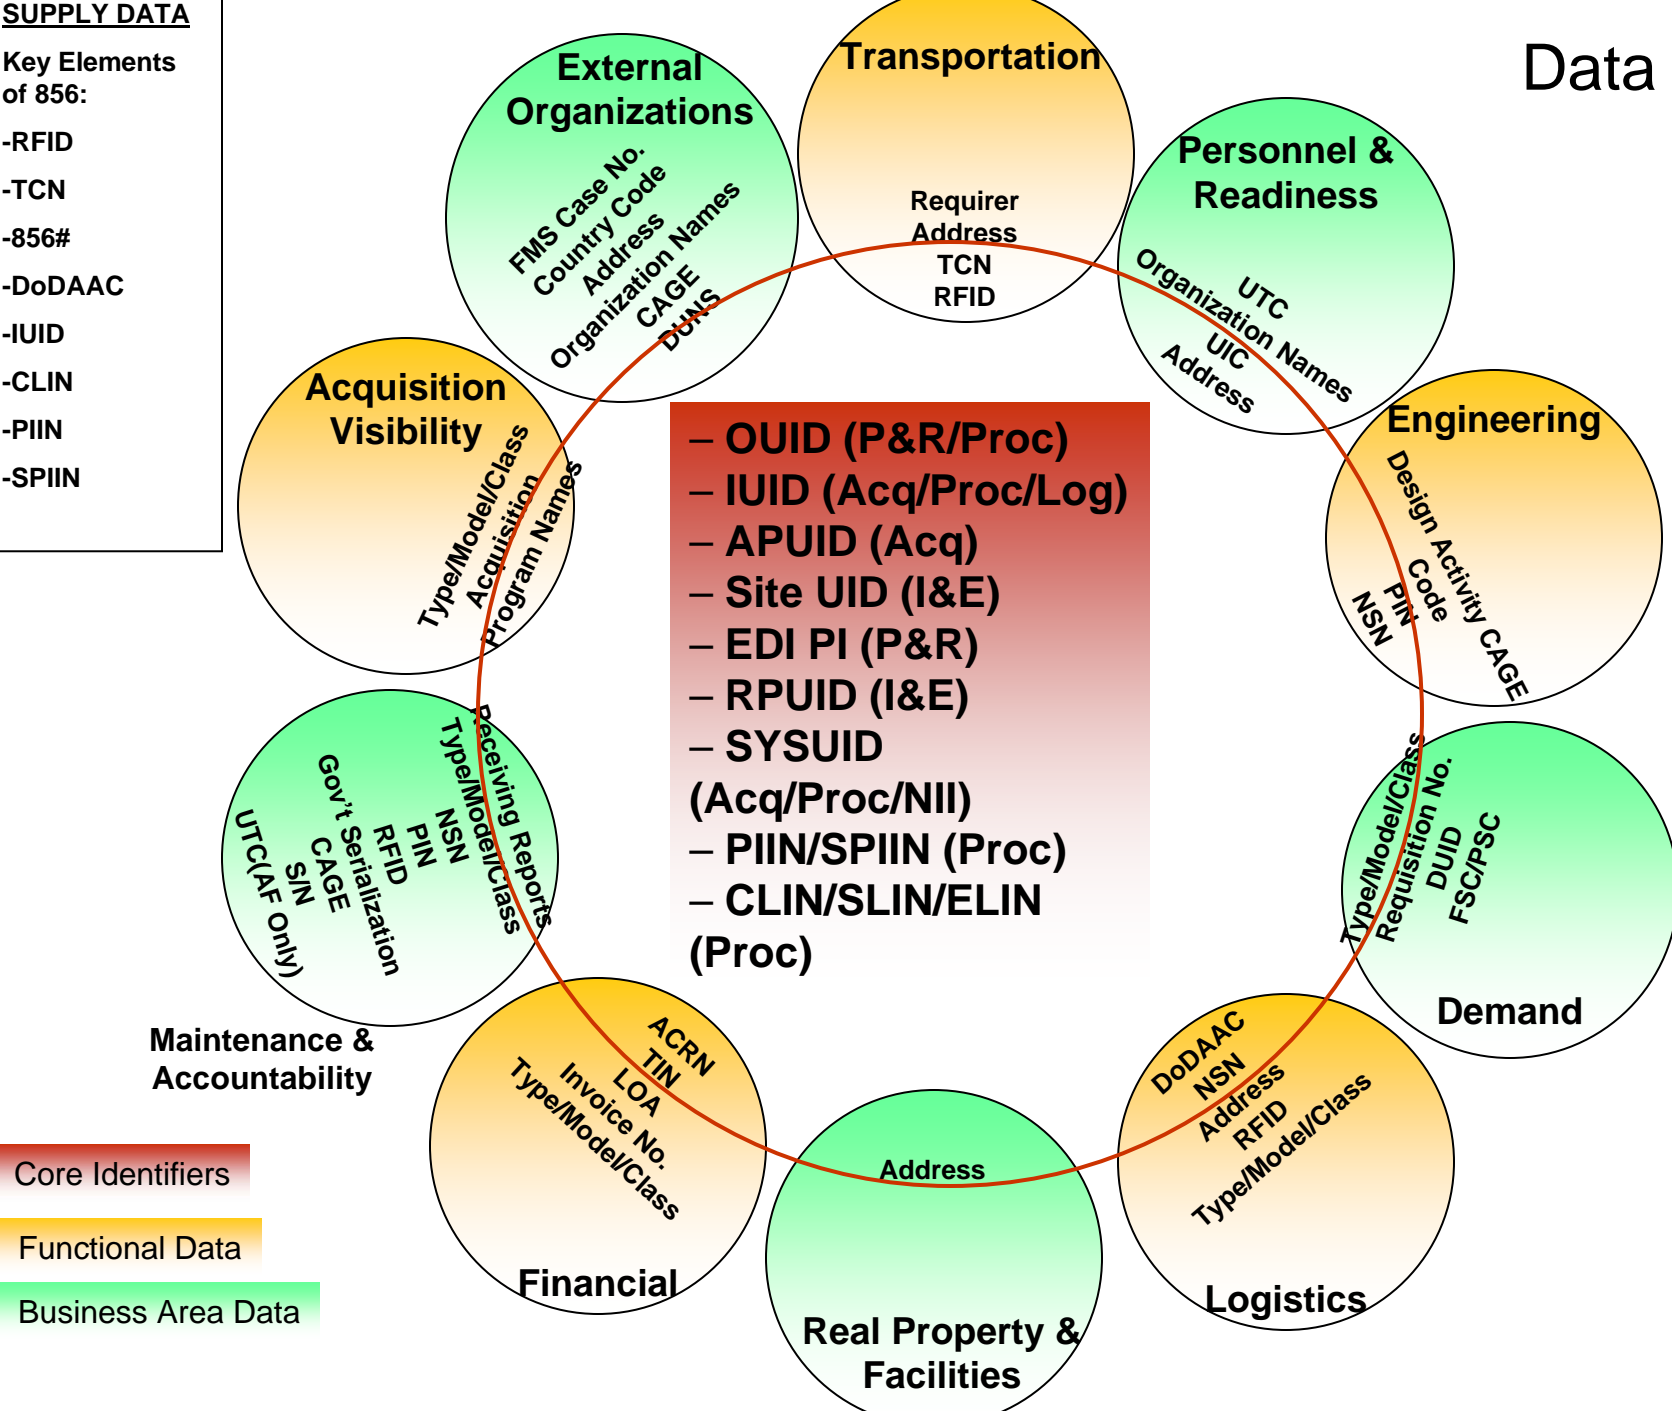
SUPPLY DATA

Key Elements of 856:

-RFID

-TCN

-856#

-DoDAAC

-IUID

-CLIN

-PIIN

-SPIIN

Data

Transportation

Requirer
Address
TCN
RFID

External Organizations

FMS Case No.
Country Code
Address
Organization Names
CAGE
DUNS

Personnel & Readiness

UTC
Organization Names
UIC
Address

Acquisition Visibility

Type/Model/Class
Acquisition
Program Names

Engineering

Design Activity CAGE
Code
PIN
NSN

– OUID (P&R/Proc)
– IUID (Acq/Proc/Log)
– APUID (Acq)
– Site UID (I&E)
– EDI PI (P&R)
– RPUID (I&E)
– SYSUID (Acq/Proc/NII)
– PIIN/SPIIN (Proc)
– CLIN/SLIN/ELIN (Proc)

Receiving Reports
Type/Model/Class
NSN
PIN
RFID
Gov't Serialization
CAGE
S/N
UTC(AF Only)

Maintenance & Accountability

Type/Model/Class
Requisition No.
DUID
FSC/PSC

Demand

ACRN
TIN
LOA
Invoice No.
Type/Model/Class

Financial

Address

Real Property & Facilities

DoDAAC
NSN
Address
RFID
Type/Model/Class

Logistics

Core Identifiers

Functional Data

Business Area Data